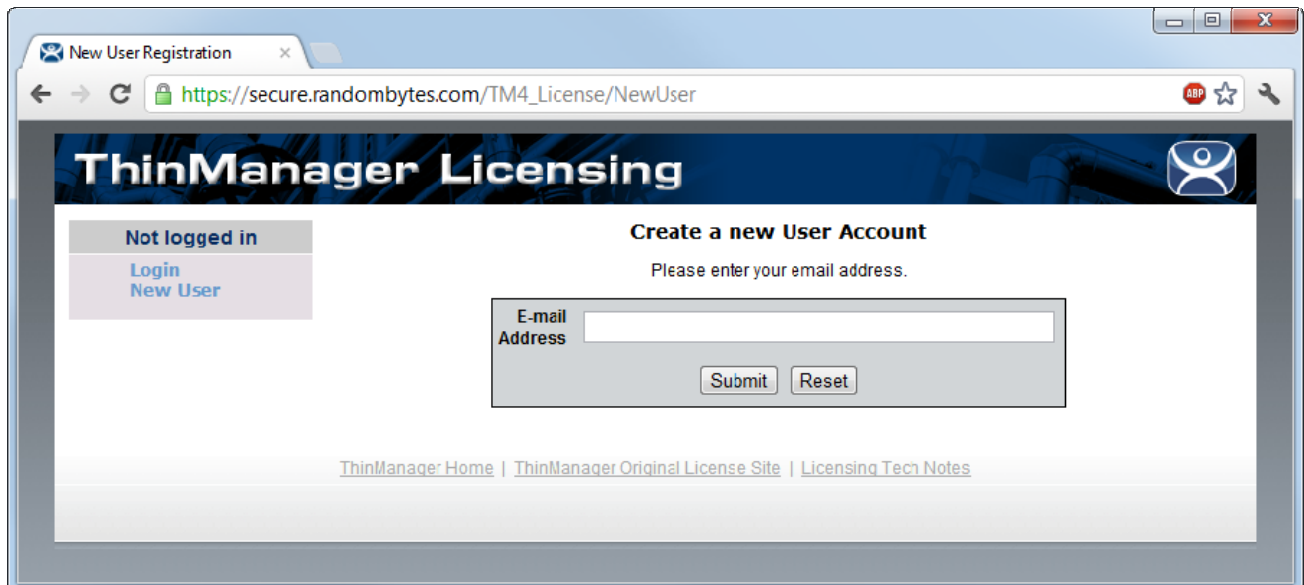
New User Registration ×

https://secure.randombytes.com/TM4_License/NewUser

ABP

ThinManager Licensing

Not logged in

Login
New User

Create a new User Account

Please enter your email address.

E-mail Address

Submit Reset

ThinManager Home | ThinManager Original License Site | Licensing Tech Notes